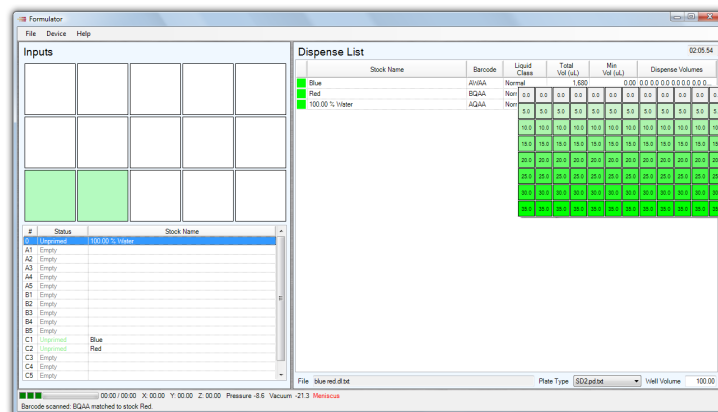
Formulator

File Device Help

Inputs

| # | Status | Stock Name |
|---|---|---|
| 0 | Unprimed | 100.00 % Water |
| A1 | Empty | |
| A2 | Empty | |
| A3 | Empty | |
| A4 | Empty | |
| A5 | Empty | |
| B1 | Empty | |
| B2 | Empty | |
| B3 | Empty | |
| B4 | Empty | |
| B5 | Empty | |
| C1 | Unprimed | Blue |
| C2 | Unprimed | Red |
| C3 | Empty | |
| C4 | Empty | |
| C5 | Empty | |

Dispense List

02:05:54

| Stock Name | Barcode | Liquid Class | Total Vol (uL) | Min Vol (uL) | Dispense Volumes |
|---|---|---|---|---|---|
| Blue | AWAA | Normal | 1,680 | 0.00 | 0.0 0.0 0.0 0.0 0.0 0.0 0.0 0.0 0... |
| Red | BQAA | Norr | | | |
| 100.00 % Water | AQAA | Norr | | | |

| 0.0 | 0.0 | 0.0 | 0.0 | 0.0 | 0.0 | 0.0 | 0.0 | 0.0 | 0.0 | 0.0 | 0.0 |
|---|---|---|---|---|---|---|---|---|---|---|---|
| 5.0 | 5.0 | 5.0 | 5.0 | 5.0 | 5.0 | 5.0 | 5.0 | 5.0 | 5.0 | 5.0 | 5.0 |
| 10.0 | 10.0 | 10.0 | 10.0 | 10.0 | 10.0 | 10.0 | 10.0 | 10.0 | 10.0 | 10.0 | 10 |
| 15.0 | 15.0 | 15.0 | 15.0 | 15.0 | 15.0 | 15.0 | 15.0 | 15.0 | 15.0 | 15.0 | 15 |
| 20.0 | 20.0 | 20.0 | 20.0 | 20.0 | 20.0 | 20.0 | 20.0 | 20.0 | 20.0 | 20.0 | 20 |
| 25.0 | 25.0 | 25.0 | 25.0 | 25.0 | 25.0 | 25.0 | 25.0 | 25.0 | 25.0 | 25.0 | 25 |
| 30.0 | 30.0 | 30.0 | 30.0 | 30.0 | 30.0 | 30.0 | 30.0 | 30.0 | 30.0 | 30.0 | 30 |
| 35.0 | 35.0 | 35.0 | 35.0 | 35.0 | 35.0 | 35.0 | 35.0 | 35.0 | 35.0 | 35.0 | 35 |

File blue red.dl.txt Plate Type SD2.pd.txt Well Volume 100.00

00:00 / 00:00 X: 00.00 Y: 00.00 Z: 00.00 Pressure -8.6 Vacuum -21.3 Meniscus

Barcode scanned: BQAA matched to stock Red.